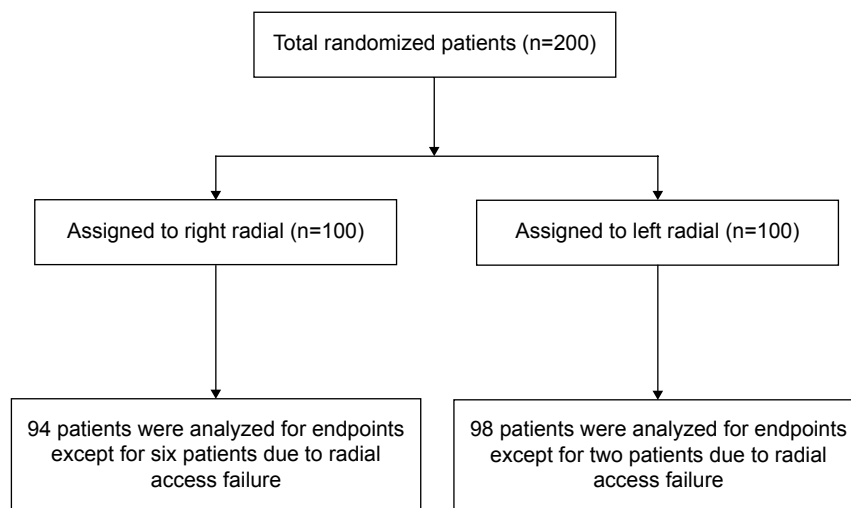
Total randomized patients (n=200)

Assigned to right radial (n=100)

Assigned to left radial (n=100)

94 patients were analyzed for endpoints except for six patients due to radial access failure

98 patients were analyzed for endpoints except for two patients due to radial access failure